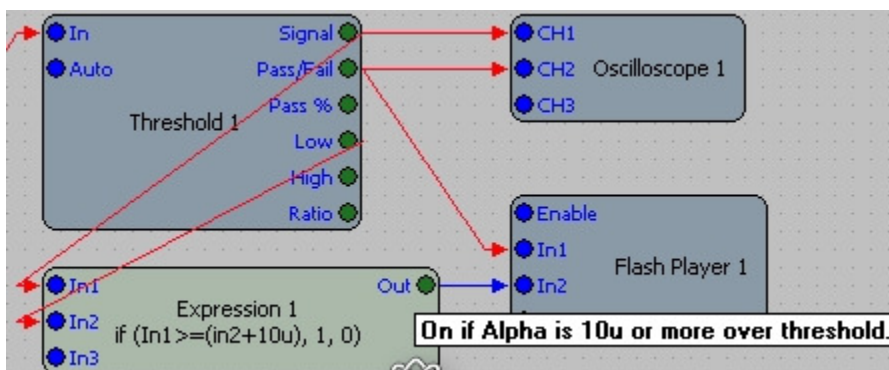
In
Auto
Threshold 1
Signal
Pass/Fail
Pass %
Low
High
Ratio

CH1
CH2
CH3
Oscilloscope 1

Enable
In1
In2
Flash Player 1

In1
In2
In3
Expression 1
if (In1>=(in2+10u), 1, 0)
Out

On if Alpha is 10u or more over threshold.